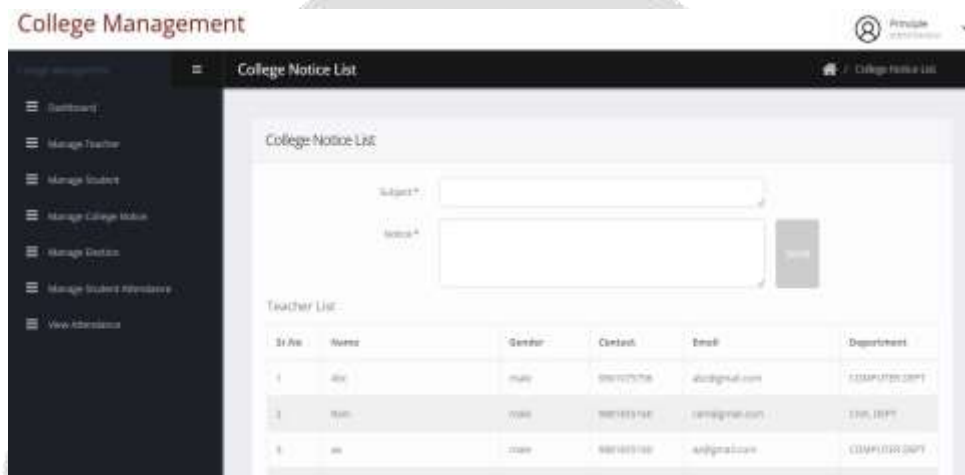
College Management

Principle

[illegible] ≡

Dashboard

Manage Teacher

Manage Student

Manage College Notice

Manage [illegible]

Manage Student Attendance

View Attendance

College Notice List

College Notice List

Subject *

Notice *

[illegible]

Teacher List

| Sr.No | Name | Gender | Contact | Email | Department |
|---|---|---|---|---|---|
| 1 | abc | male | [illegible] | abc@gmail.com | COMPUTER DEPT |
| 2 | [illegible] | male | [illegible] | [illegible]@gmail.com | CIVIL DEPT |
| 3 | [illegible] | male | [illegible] | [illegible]@gmail.com | COMPUTER DEPT |